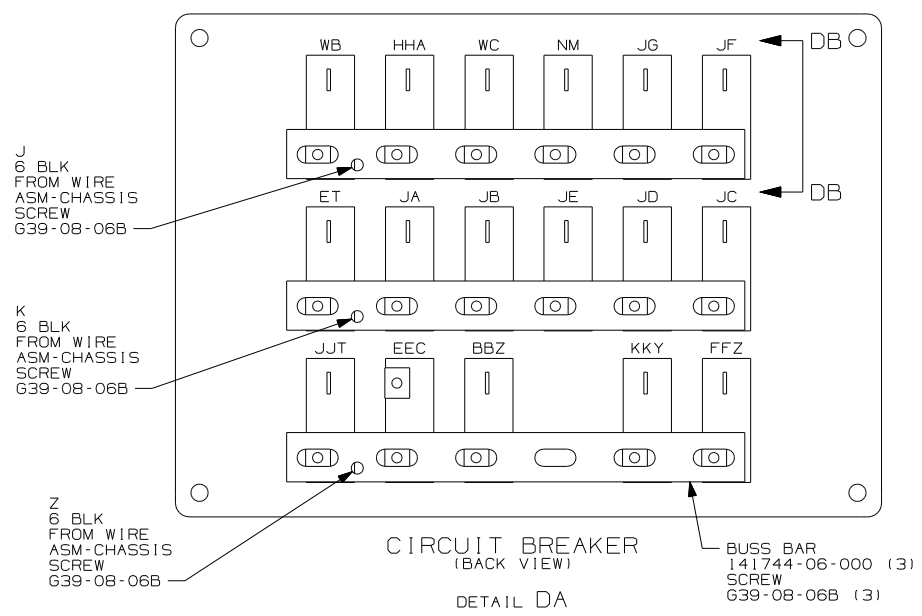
WB HHA WC NM JG JF

DB

DB

J
6 BLK
FROM WIRE
ASM-CHASSIS
SCREW
G39-08-06B

ET JA JB JE JD JC

K
6 BLK
FROM WIRE
ASM-CHASSIS
SCREW
G39-08-06B

JJT EEC BBZ KKY FFZ

Z
6 BLK
FROM WIRE
ASM-CHASSIS
SCREW
G39-08-06B

CIRCUIT BREAKER
(BACK VIEW)

DETAIL DA

BUSS BAR
141744-06-000 (3)
SCREW
G39-08-06B (3)